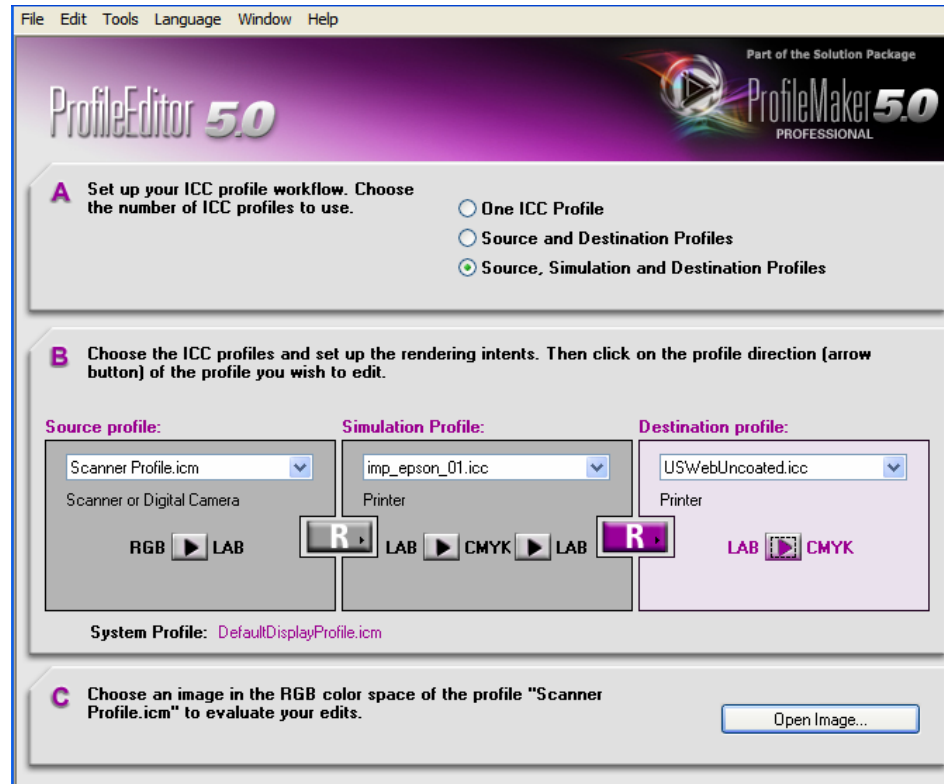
File Edit Tools Language Window Help

ProfileEditor 5.0

Part of the Solution Package
ProfileMaker 5.0
PROFESSIONAL

A Set up your ICC profile workflow. Choose the number of ICC profiles to use.

One ICC Profile
Source and Destination Profiles
Source, Simulation and Destination Profiles

B Choose the ICC profiles and set up the rendering intents. Then click on the profile direction (arrow button) of the profile you wish to edit.

Source profile:
Scanner Profile.icm
Scanner or Digital Camera
RGB LAB

R

Simulation Profile:
imp_epson_01.icc
Printer
LAB CMYK LAB

R

Destination profile:
USWebUncoated.icc
Printer
LAB CMYK

System Profile: DefaultDisplayProfile.icm

C Choose an image in the RGB color space of the profile "Scanner Profile.icm" to evaluate your edits.

Open Image...